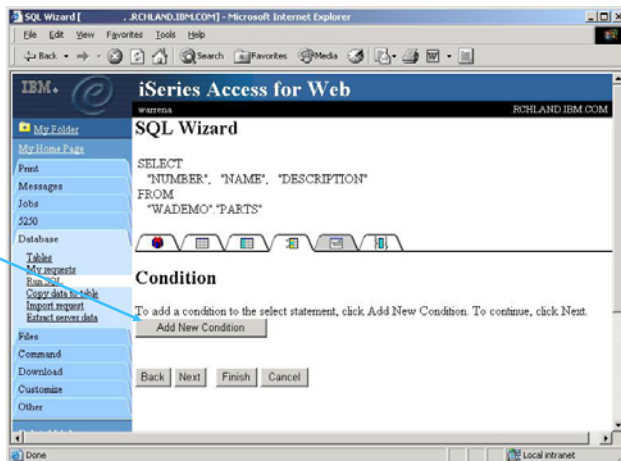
SQL Wizard [ .RCHLAND.IBM.COM] - Microsoft Internet Explorer

File Edit View Favorites Tools Help

Back Search Favorites Media

IBM.

iSeries Access for Web

warrena

RCHLAND.IBM.COM

My Folder

My Home Page

Print

Messages

Jobs

5250

Database

Tables

My requests

Run SQL

Copy data to table

Import request

Extract server data

Files

Command

Download

Customize

Other

SQL Wizard

SELECT
"NUMBER", "NAME", "DESCRIPTION"
FROM
"WADEMO"."PARTS"

Condition

To add a condition to the select statement, click Add New Condition. To continue, click Next.

Add New Condition

Back Next Finish Cancel

Done

Local intranet